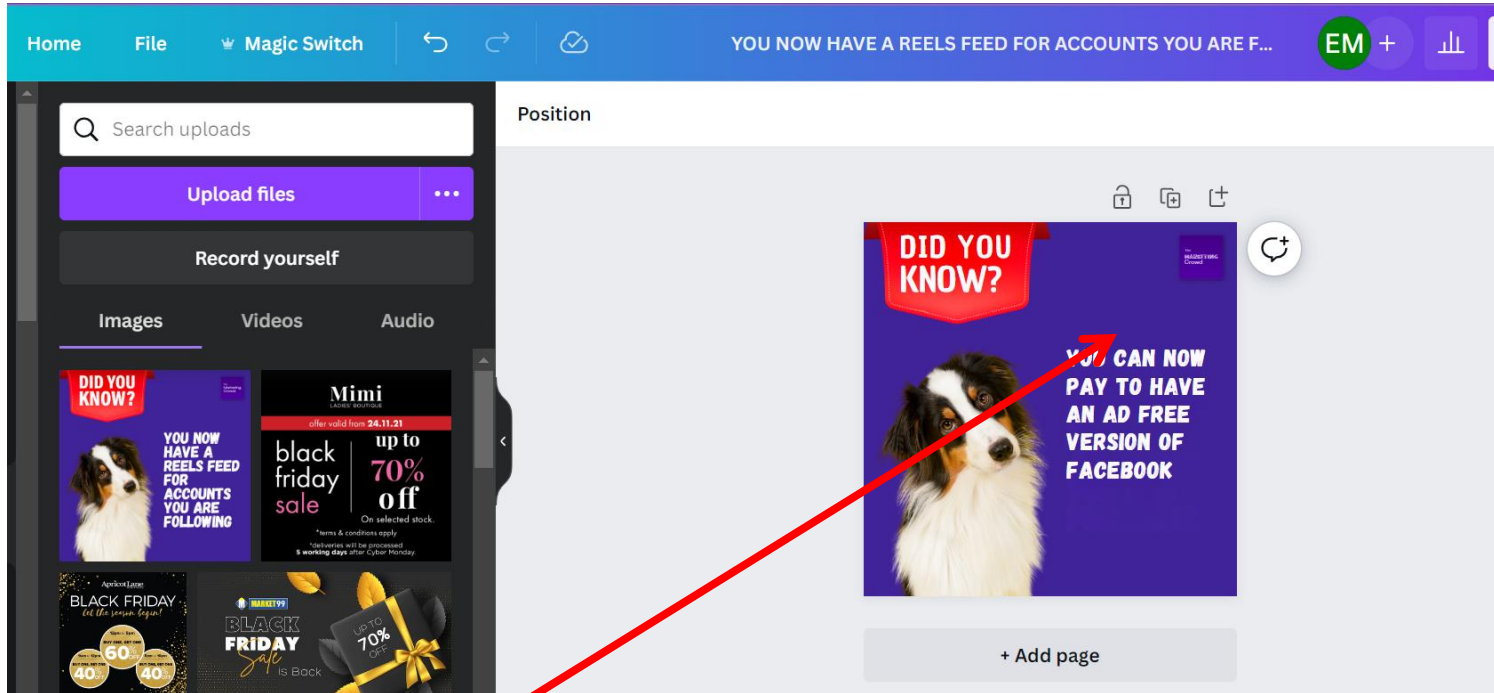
Home File Magic Switch YOU NOW HAVE A REELS FEED FOR ACCOUNTS YOU ARE F... EM +

Search uploads

Upload files •••

Record yourself

Images Videos Audio

DID YOU KNOW? YOU NOW HAVE A REELS FEED FOR ACCOUNTS YOU ARE FOLLOWING

Mimi LADIES' BOUTIQUE offer valid from 24.11.21 black friday sale up to 70% off On selected stock. *terms & conditions apply *deliveries will be processed 5 working days after Cyber Monday.

Apricot Lane BLACK FRIDAY let the season begin! 60% 40% 40%

MARKET99 BLACK FRIDAY Sale IS Back UP TO 70% OFF

Position

DID YOU KNOW?

The Marketing Crowd

YOU CAN NOW PAY TO HAVE AN AD FREE VERSION OF FACEBOOK

+ Add page